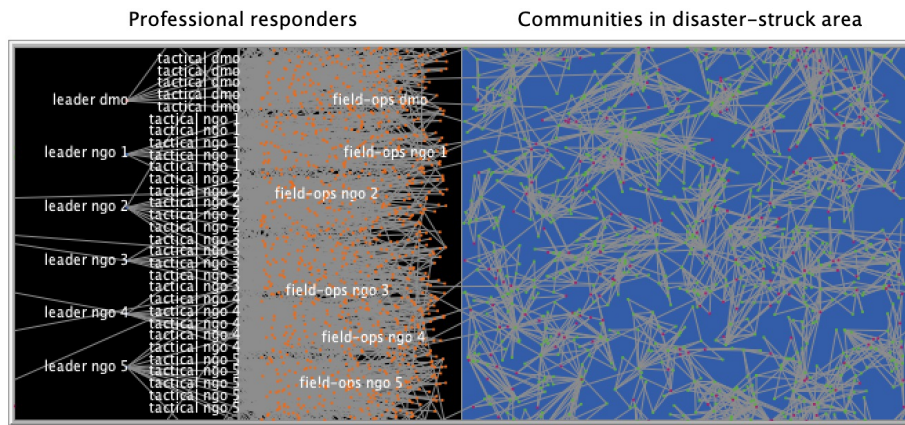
Professional responders

Communities in disaster-struck area

tactical dmo
tactical dmo
tactical dmo
leader dmo
tactical dmo
tactical dmo
field-ops dmo
tactical ngo 1
tactical ngo 1
tactical ngo 1
leader ngo 1
tactical ngo 1
field-ops ngo 1
tactical ngo 1
tactical ngo 2
tactical ngo 2
field-ops ngo 2
tactical ngo 2
leader ngo 2
tactical ngo 2
tactical ngo 2
tactical ngo 2
tactical ngo 3
tactical ngo 3
leader ngo 3
tactical ngo 3
tactical ngo 3
tactical ngo 3
field-ops ngo 3
tactical ngo 4
tactical ngo 4
leader ngo 4
tactical ngo 4
tactical ngo 4
field-ops ngo 4
tactical ngo 4
tactical ngo 5
leader ngo 5
tactical ngo 5
tactical ngo 5
field-ops ngo 5
tactical ngo 5
tactical ngo 5